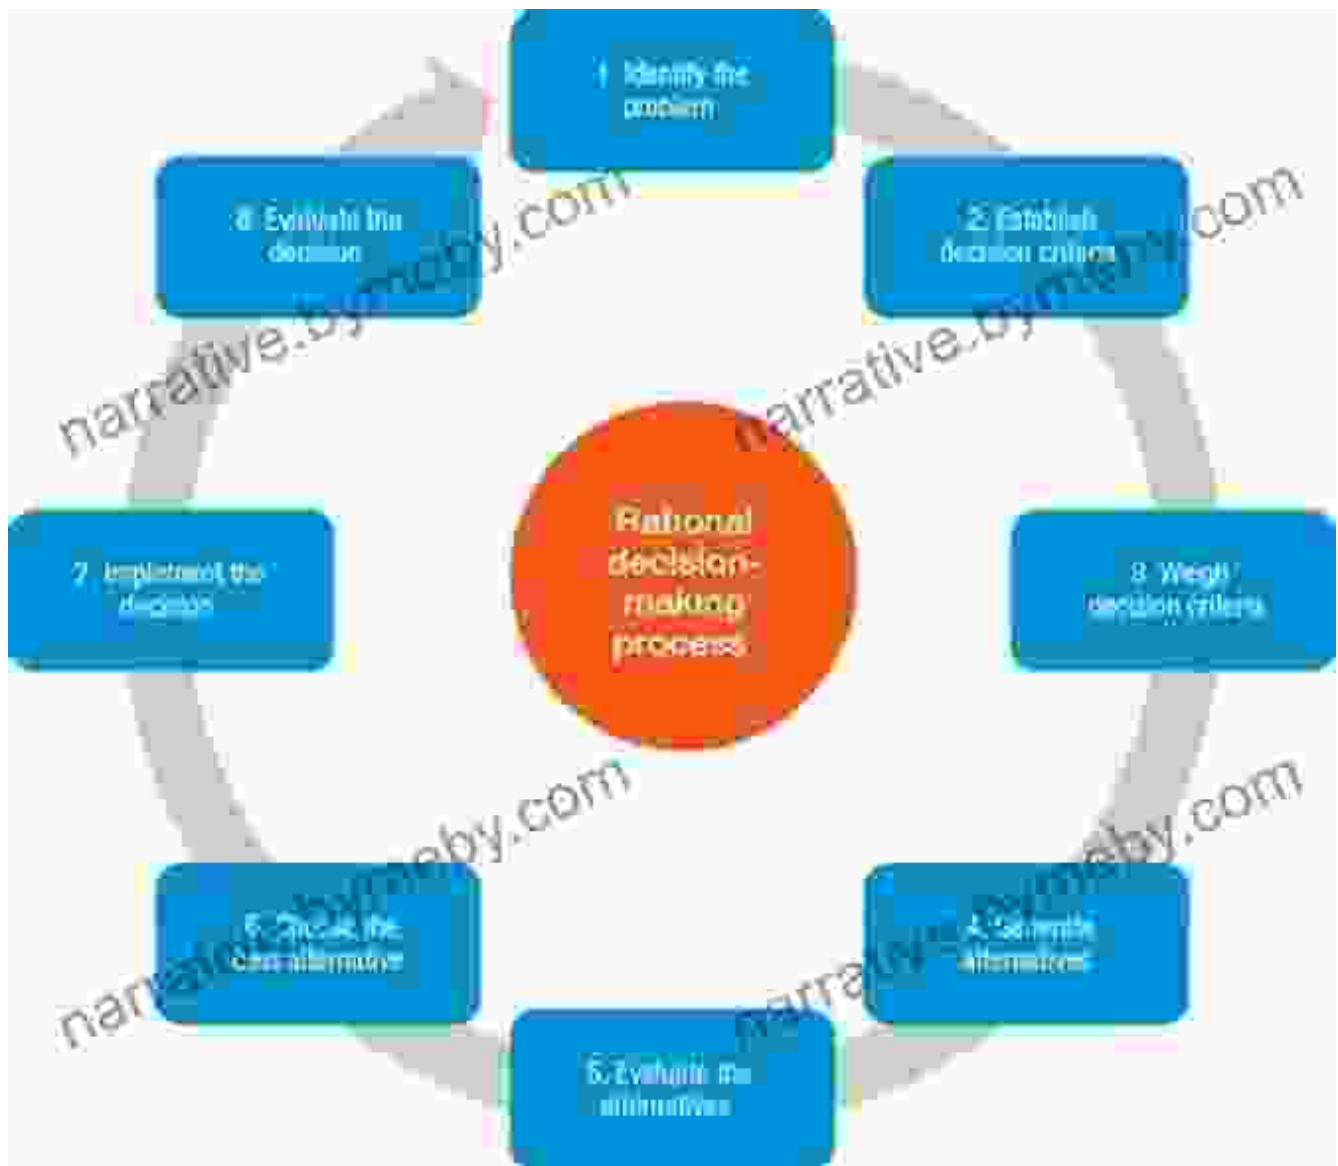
1. Identify the problem

2. Establish decision criteria

3. Weigh decision criteria

4. Generate alternatives

5. Evaluate the alternatives

6. Choose the best alternative

7. Implement the decision

8. Evaluate the decision

Rational decision-making process

narrative.bymeby.com

narrative.bymeby.com

narrative.bymeby.com

narrative.bymeby.com